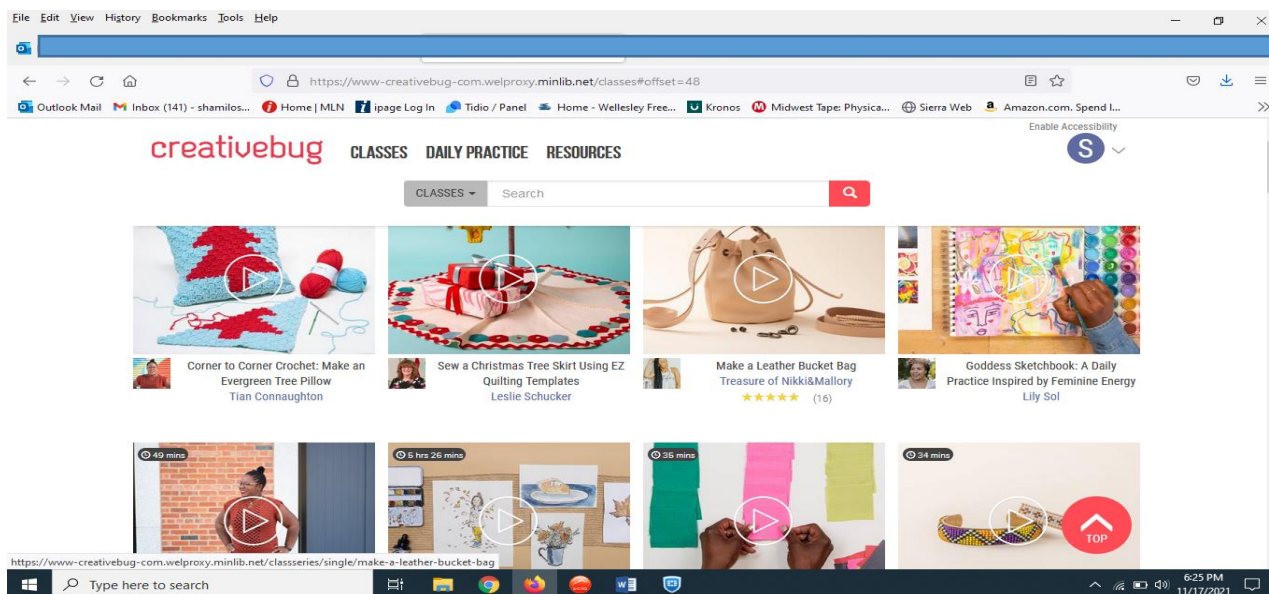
File Edit View History Bookmarks Tools Help

https://www-creativebug-com.welproxy.minlib.net/classes#offset=48

Outlook Mail Inbox (141) - shamilos... Home | MLN ipage Log In Tidio / Panel Home - Wellesley Free... Kronos Midwest Tape: Physica... Sierra Web Amazon.com. Spend l...

Enable Accessibility

creativebug CLASSES DAILY PRACTICE RESOURCES

S

CLASSES Search

Corner to Corner Crochet: Make an Evergreen Tree Pillow
Tian Connaughton

Sew a Christmas Tree Skirt Using EZ Quilting Templates
Leslie Schucker

Make a Leather Bucket Bag
Treasure of Nikki&Mallory
★★★★★ (16)

Goddess Sketchbook: A Daily Practice Inspired by Feminine Energy
Lily Sol

49 mins

5 hrs 26 mins

35 mins

34 mins

TOP

https://www-creativebug-com.welproxy.minlib.net/classseries/single/make-a-leather-bucket-bag

Type here to search

6:25 PM
11/17/2021